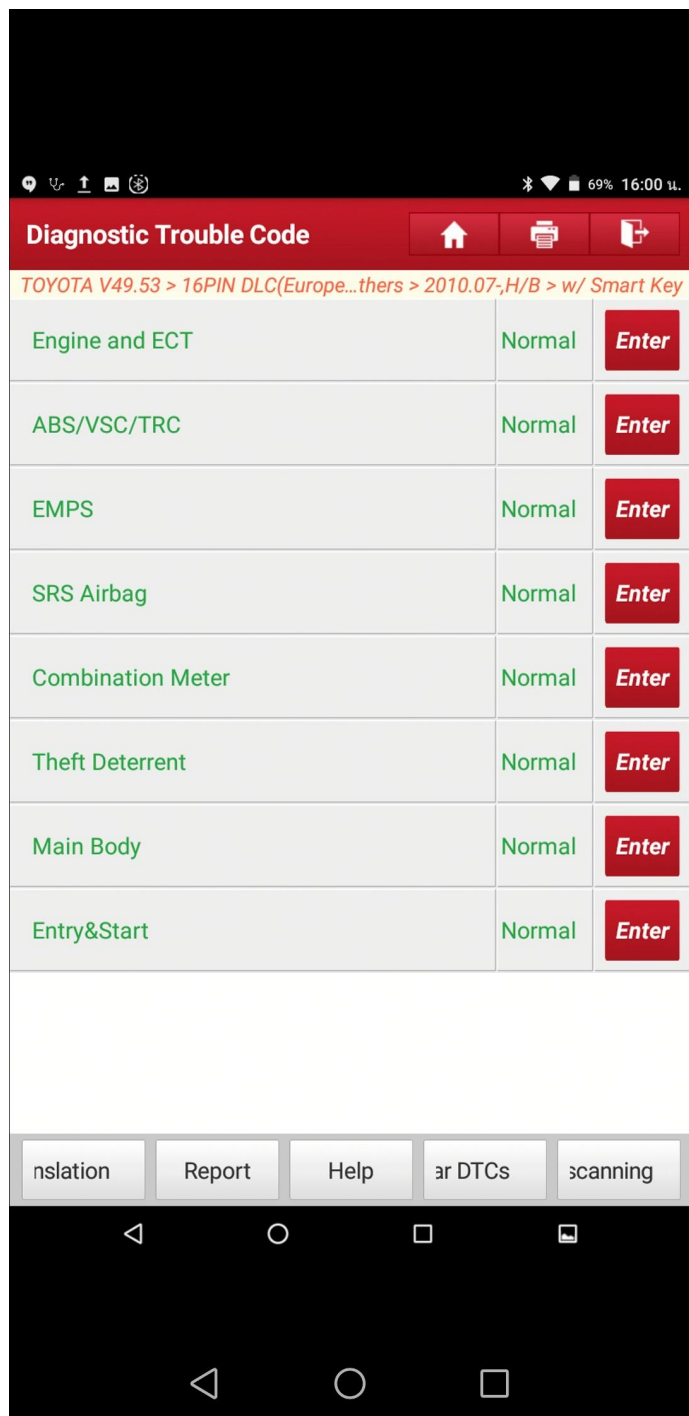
69% 16:00 น.

Diagnostic Trouble Code

TOYOTA V49.53 > 16PIN DLC(Europe...thers > 2010.07-,H/B > w/ Smart Key

| | | |
|---|---|---|
| Engine and ECT | Normal | Enter |
| ABS/VSC/TRC | Normal | Enter |
| EMPS | Normal | Enter |
| SRS Airbag | Normal | Enter |
| Combination Meter | Normal | Enter |
| Theft Deterrent | Normal | Enter |
| Main Body | Normal | Enter |
| Entry&Start | Normal | Enter |

nslation | Report | Help | ar DTCs | scanning